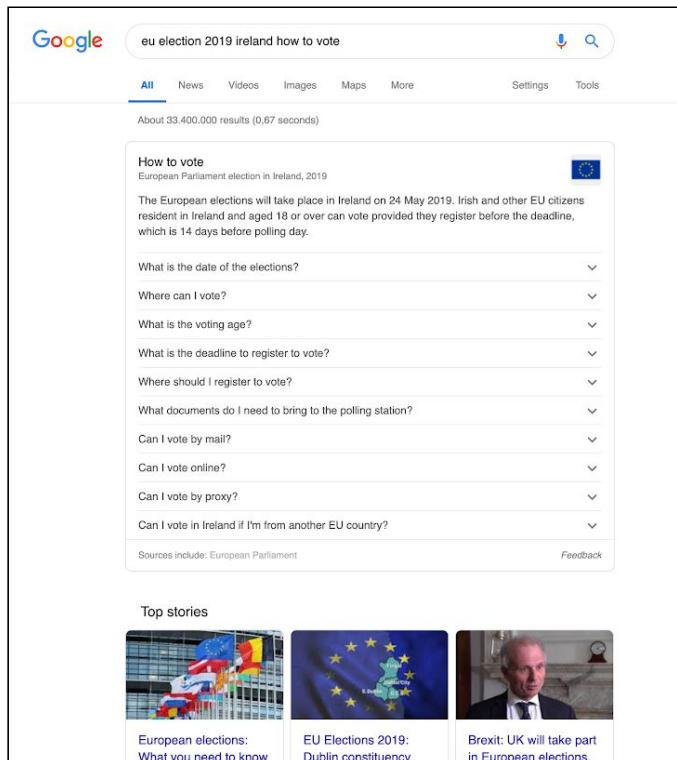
Google

eu election 2019 ireland how to vote

All News Videos Images Maps More Settings Tools

About 33.400.000 results (0,67 seconds)

How to vote
European Parliament election in Ireland, 2019

The European elections will take place in Ireland on 24 May 2019. Irish and other EU citizens resident in Ireland and aged 18 or over can vote provided they register before the deadline, which is 14 days before polling day.

What is the date of the elections?

Where can I vote?

What is the voting age?

What is the deadline to register to vote?

Where should I register to vote?

What documents do I need to bring to the polling station?

Can I vote by mail?

Can I vote online?

Can I vote by proxy?

Can I vote in Ireland if I'm from another EU country?

Sources include: European Parliament

Feedback

Top stories

European elections: What you need to know

EU Elections 2019: Dublin constituency

Brexit: UK will take part in European elections,